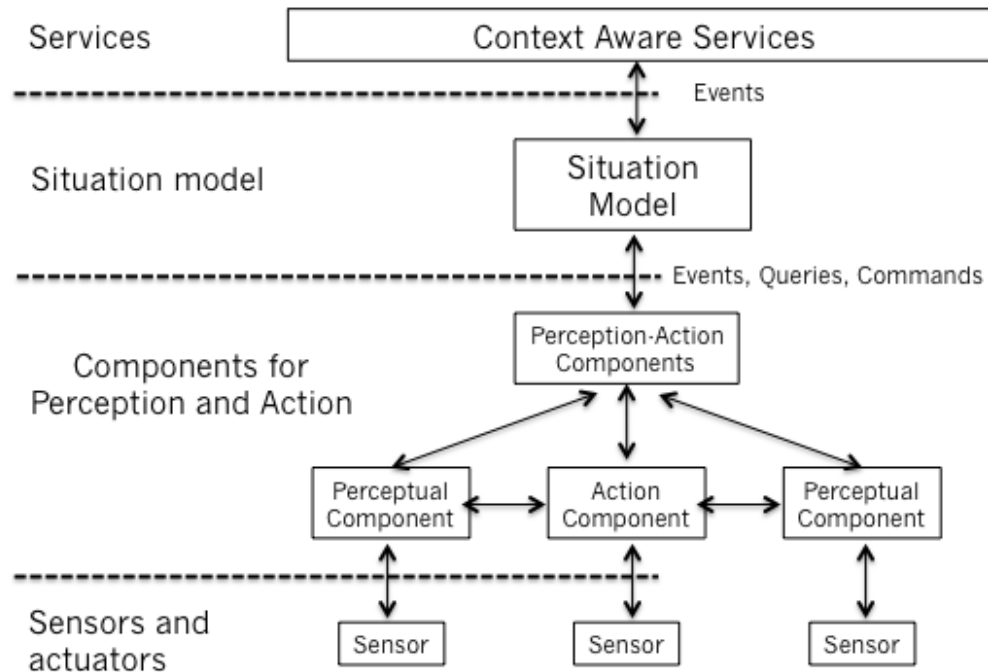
Services

Context Aware Services

Events

Situation model

Situation Model

Events, Queries, Commands

Components for Perception and Action

Perception-Action Components

Perceptual Component

Action Component

Perceptual Component

Sensors and actuators

Sensor

Sensor

Sensor